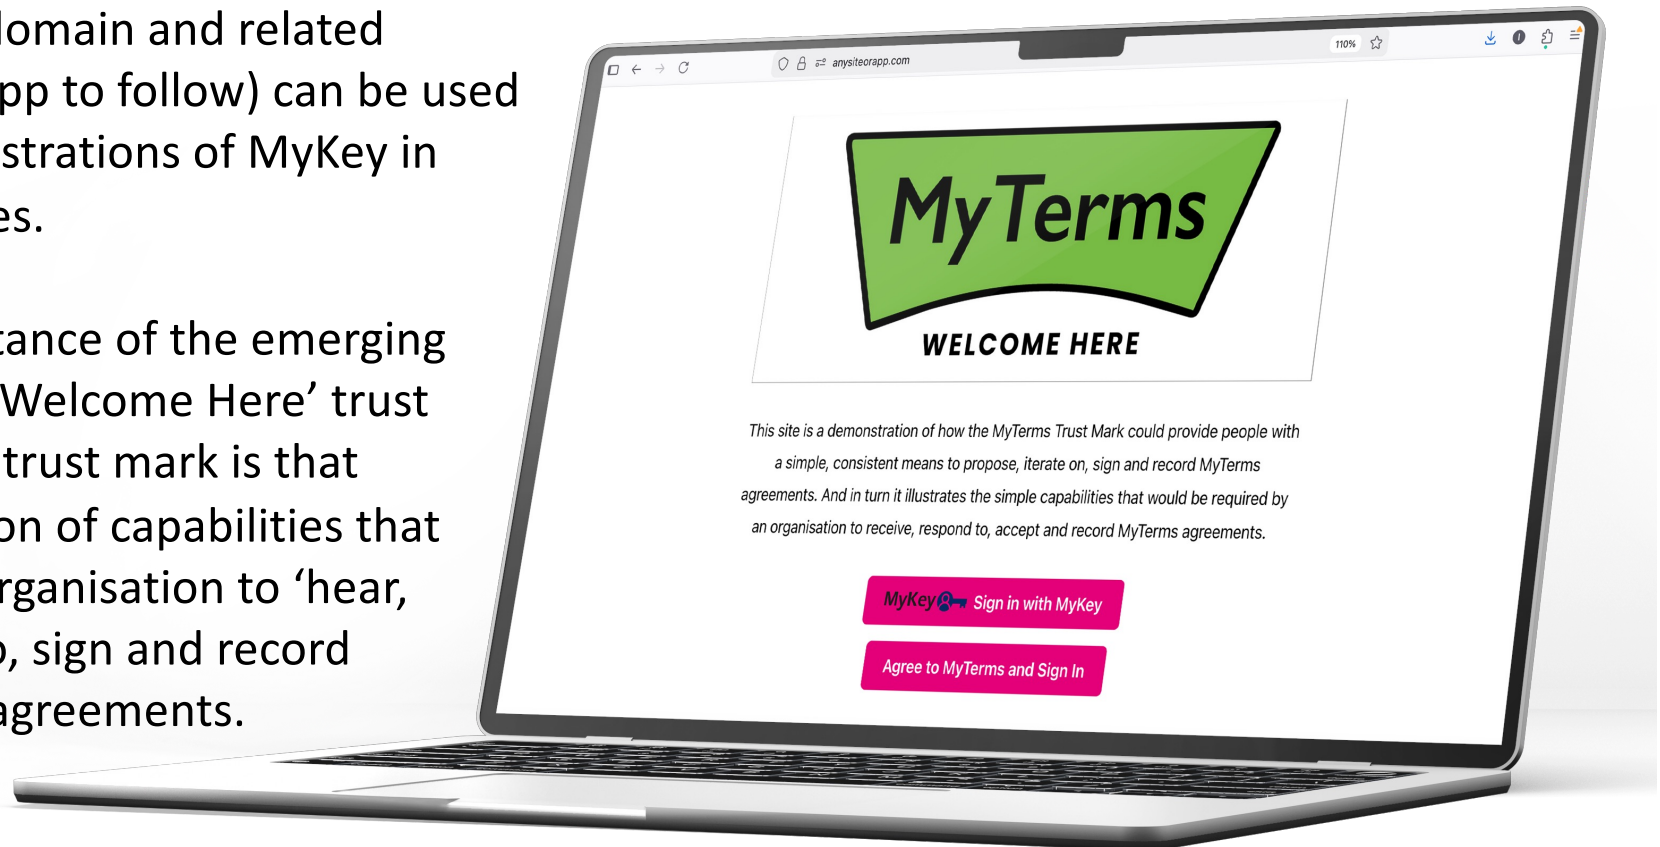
lomain and related pp to follow) can be used strations of MyKey in es.

tance of the emerging Welcome Here' trust trust mark is that on of capabilities that rganisation to 'hear, , sign and record agreements.

anysiteorapp.com

110%

MyTerms

WELCOME HERE

This site is a demonstration of how the MyTerms Trust Mark could provide people with a simple, consistent means to propose, iterate on, sign and record MyTerms agreements. And in turn it illustrates the simple capabilities that would be required by an organisation to receive, respond to, accept and record MyTerms agreements.

MyKey Sign in with MyKey

Agree to MyTerms and Sign In